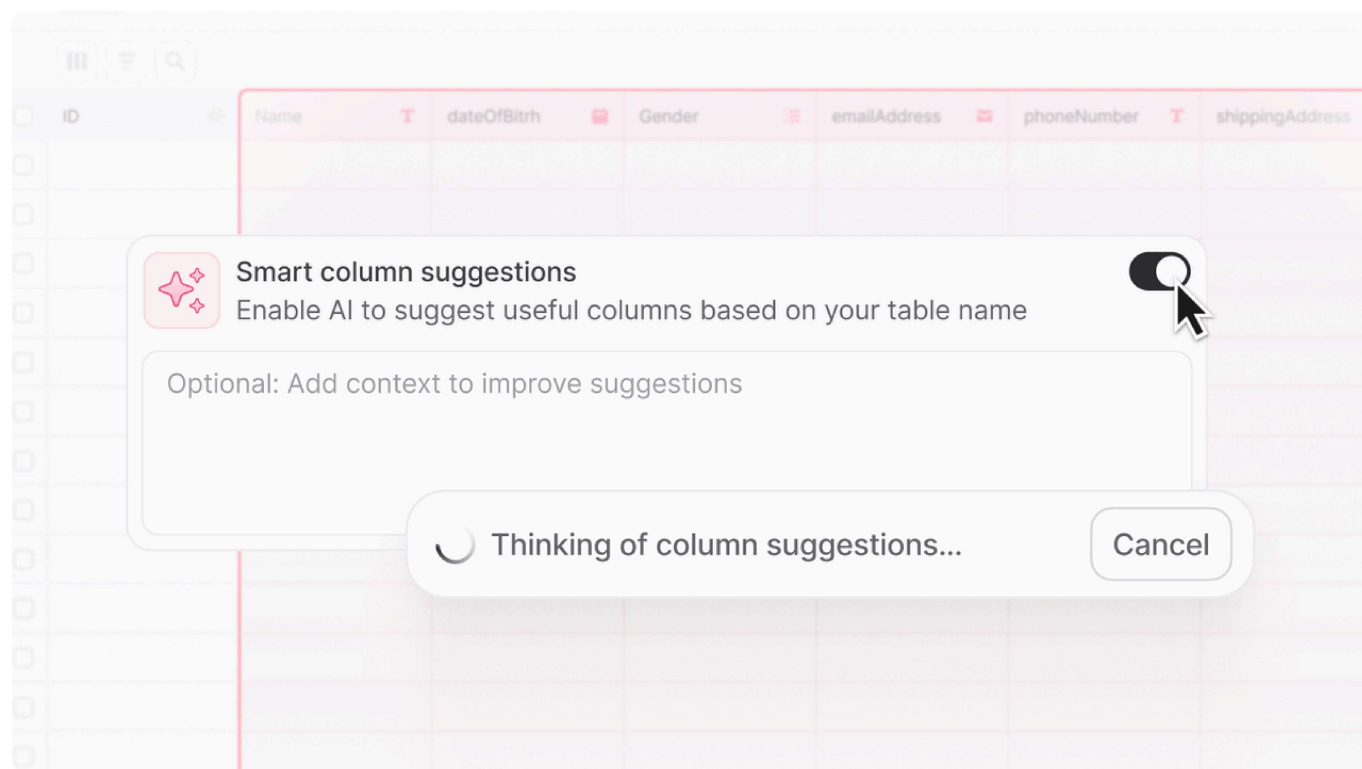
| ID | Name | dateOfBitrh | Gender | emailAddress | phoneNumber | shippingAddress |
|---|---|---|---|---|---|---|

Smart column suggestions
Enable AI to suggest useful columns based on your table name

Optional: Add context to improve suggestions

Thinking of column suggestions...

Cancel